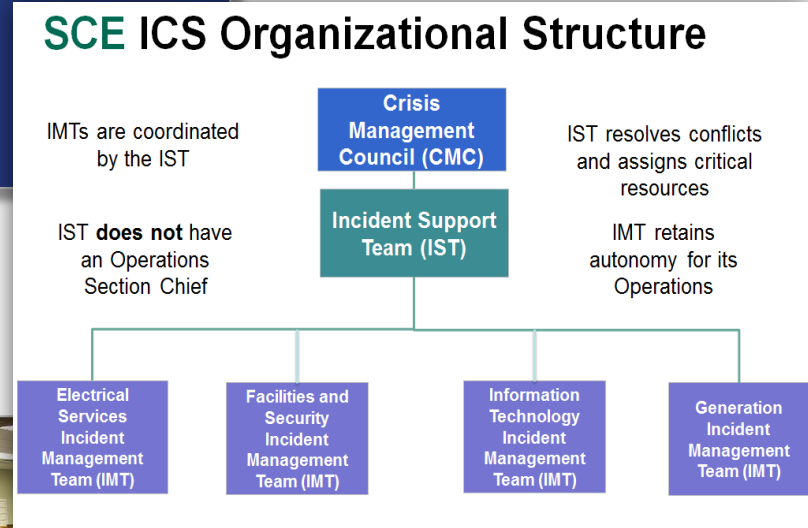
SCE ICS Organizational Structure

Crisis Management Council (CMC)

IMTs are coordinated by the IST

IST resolves conflicts and assigns critical resources

Incident Support Team (IST)

IST **does not** have an Operations Section Chief

IMT retains autonomy for its Operations

Electrical Services Incident Management Team (IMT)

Facilities and Security Incident Management Team (IMT)

Information Technology Incident Management Team (IMT)

Generation Incident Management Team (IMT)